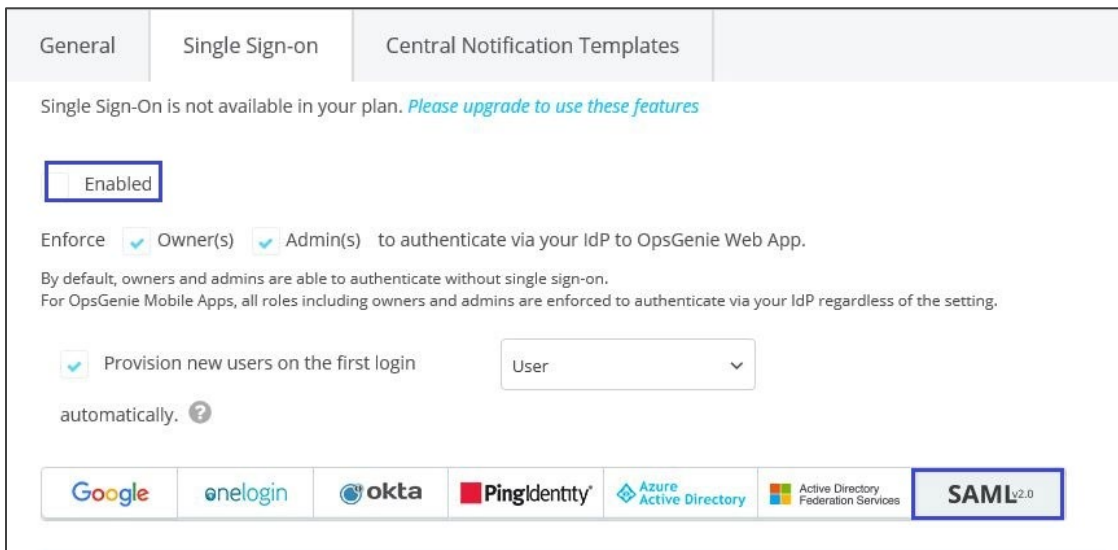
General Single Sign-on Central Notification Templates

Single Sign-On is not available in your plan. Please upgrade to use these features

Enabled

Enforce Owner(s) Admin(s) to authenticate via your IdP to OpsGenie Web App.

By default, owners and admins are able to authenticate without single sign-on.
For OpsGenie Mobile Apps, all roles including owners and admins are enforced to authenticate via your IdP regardless of the setting.

Provision new users on the first login automatically.

User

Google onelogin okta PingIdentity Azure Active Directory Active Directory Federation Services SAML v2.0